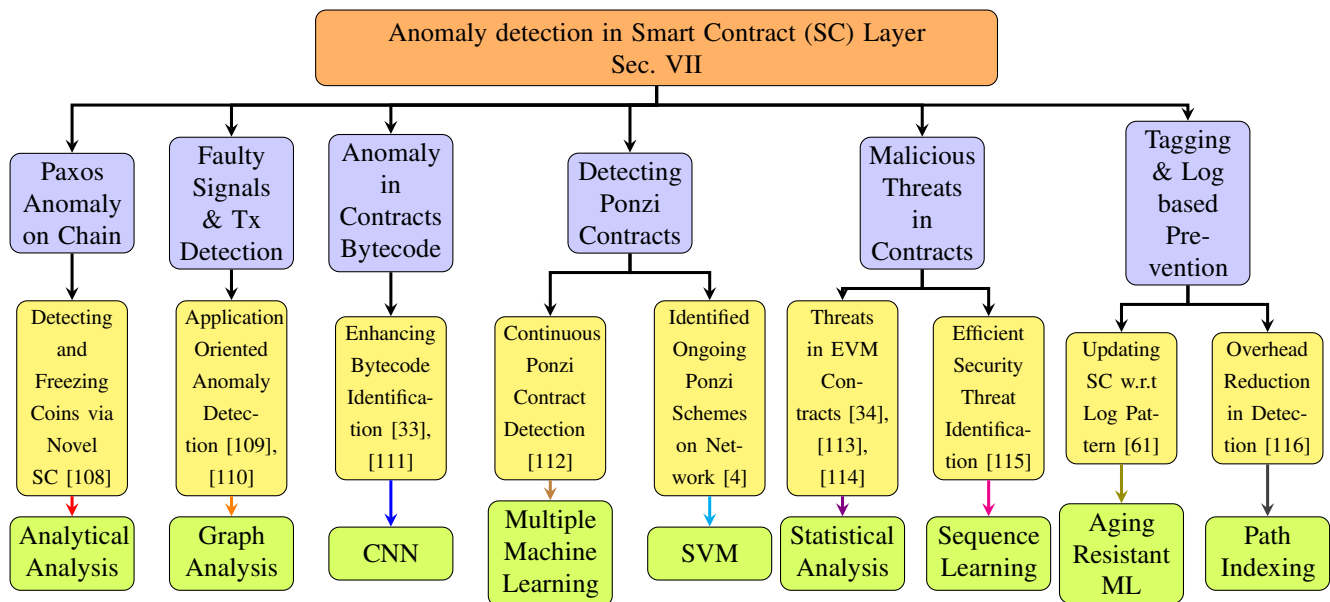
Anomaly detection in Smart Contract (SC) Layer
Sec. VII

Paxos Anomaly on Chain

Detecting and Freezing Coins via Novel SC [108]

Analytical Analysis

Faulty Signals & Tx Detection

Application Oriented Anomaly Detection [109], [110]

Graph Analysis

Anomaly in Contracts Bytecode

Enhancing Bytecode Identification [33], [111]

CNN

Detecting Ponzi Contracts

Continuous Ponzi Contract Detection [112]

Multiple Machine Learning

Identified Ongoing Ponzi Schemes on Network [4]

SVM

Malicious Threats in Contracts

Threats in EVM Contracts [34], [113], [114]

Statistical Analysis

Efficient Security Threat Identification [115]

Sequence Learning

Tagging & Log based Prevention

Updating SC w.r.t Log Pattern [61]

Aging Resistant ML

Overhead Reduction in Detection [116]

Path Indexing